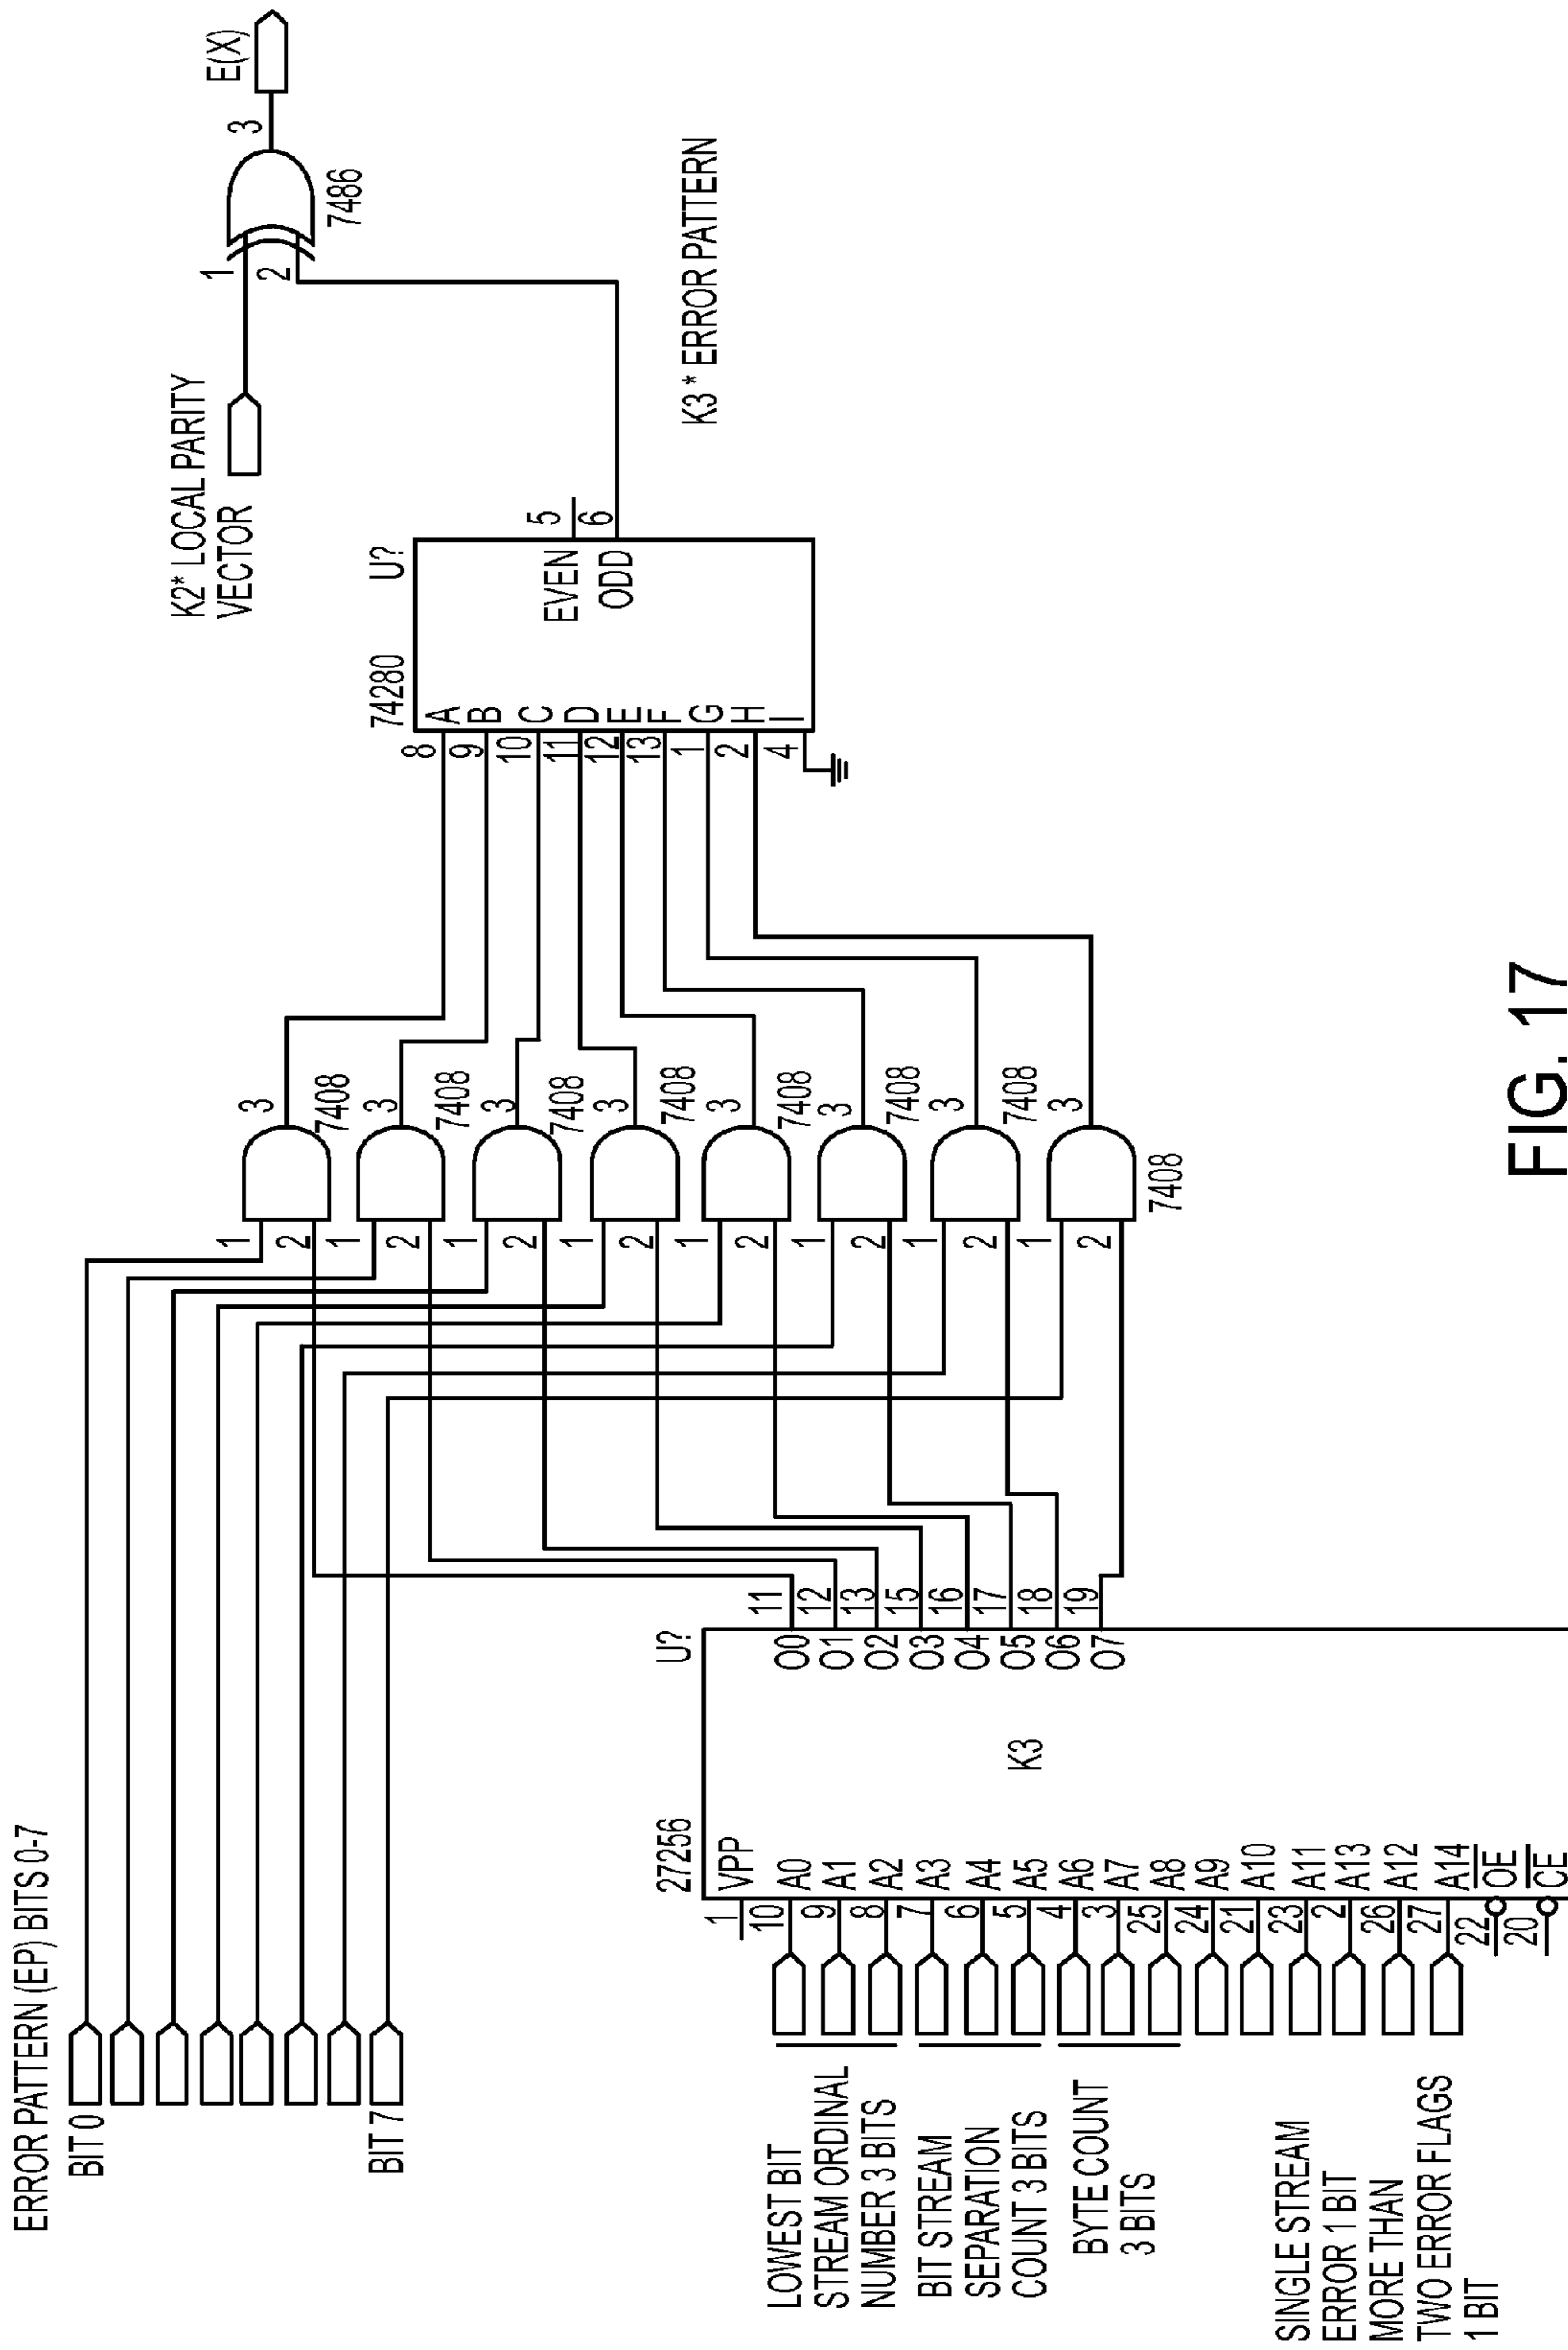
ERROR PATTERN (EP) BITS 0-7
BIT 0
BIT 7

E(X)
3
7486
1
2
K2* LOCAL PARITY VECTOR
K3 * ERROR PATTERN

U?
74280
EVEN
ODD
5
6
A B C D E F G H I
8 9 10 11 12 13 1 2 4

3 7408 3 7408 3 7408 3 7408 3 7408 3 7408 3 7408 3 7408
1 2 1 2 1 2 1 2 1 2 1 2 1 2 1 2

U?
27256
K3
VPP
A0 A1 A2 A3 A4 A5 A6 A7 A8 A9 A10 A11 A13 A12 A14 $\overline{OE}$ $\overline{CE}$
1 10 9 8 7 6 5 4 3 25 24 21 23 2 26 27 22 20
O0 O1 O2 O3 O4 O5 O6 O7
11 12 13 15 16 17 18 19

LOWEST BIT STREAM ORDINAL NUMBER 3 BITS
BIT STREAM SEPARATION COUNT 3 BITS
BYTE COUNT 3 BITS
SINGLE STREAM ERROR 1 BIT
MORE THAN TWO ERROR FLAGS 1 BIT

FIG. 17